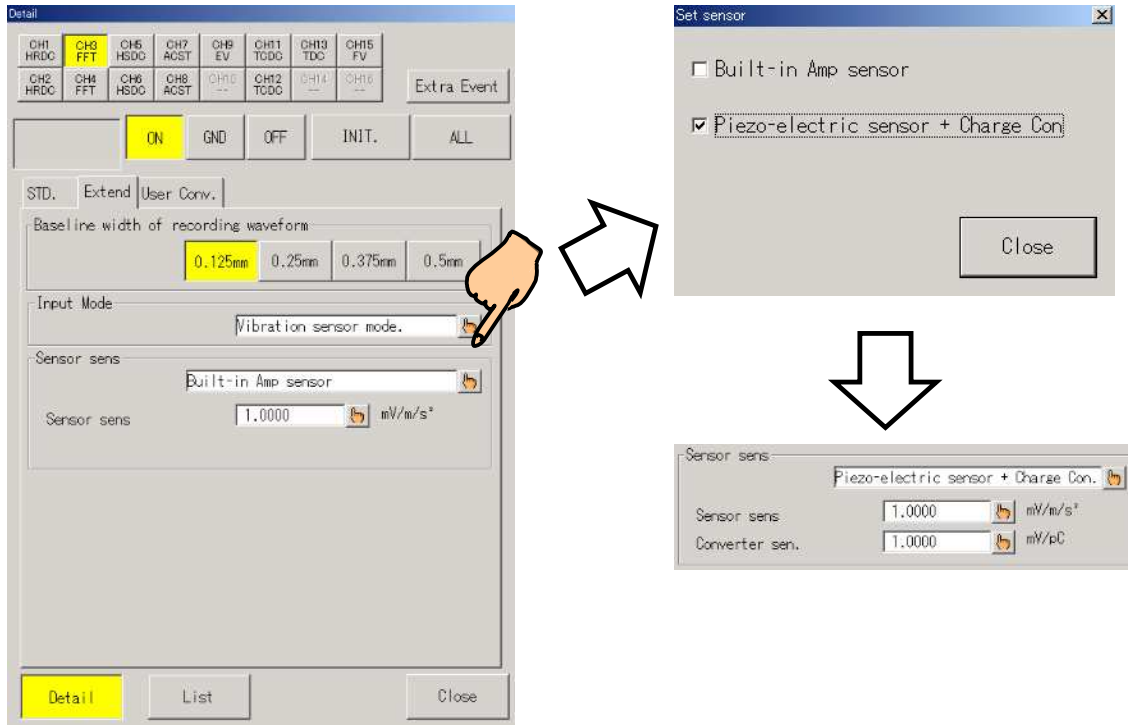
Detail

CH1 HRDC
CH3 FFT
CH5 HSDC
CH7 ACST
CH9 EV
CH11 TCDC
CH13 TDC
CH15 FV
CH2 HRDC
CH4 FFT
CH6 HSDC
CH8 ACST
CH10 --
CH12 TCDC
CH14 --
CH16 --

Extra Event

ON
GND
OFF
INIT.
ALL

STD.
Extend
User Conv.

Baseline width of recording waveform
0.125mm
0.25mm
0.375mm
0.5mm

Input Mode
Vibration sensor mode.

Sensor sens
Built-in Amp sensor
Sensor sens
1.0000
mV/m/s²

Detail
List
Close

Set sensor
☐ Built-in Amp sensor
☑ Piezo-electric sensor + Charge Con
Close

Sensor sens
Piezo-electric sensor + Charge Con.
Sensor sens
1.0000
mV/m/s²
Converter sen.
1.0000
mV/pC